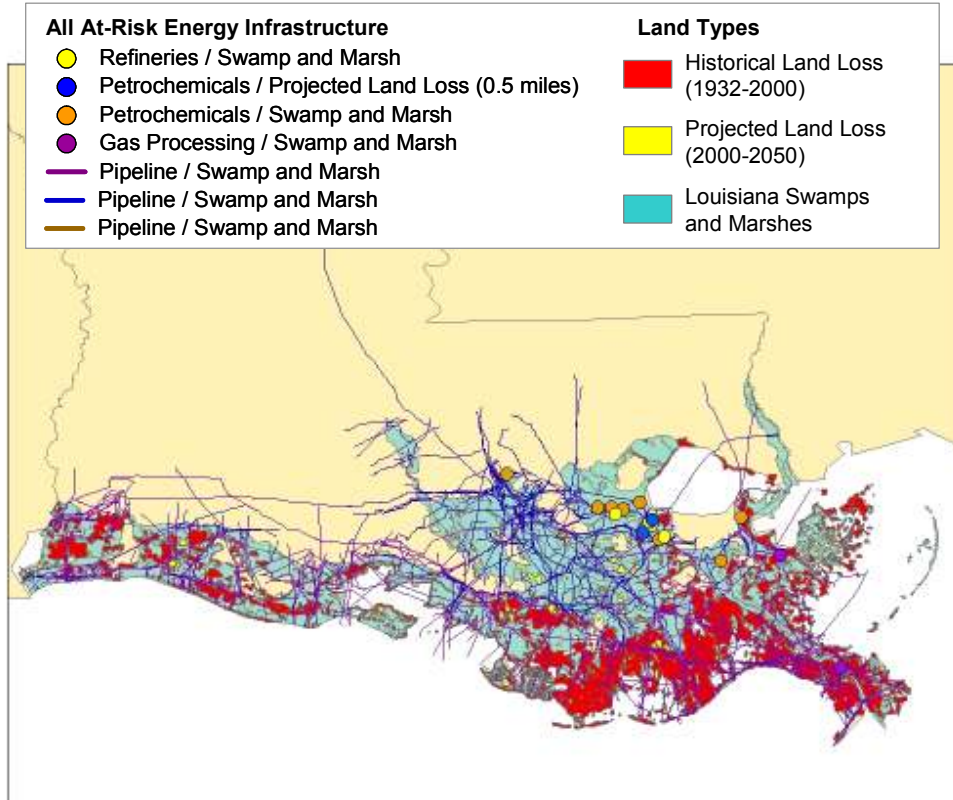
All At-Risk Energy Infrastructure
Refineries / Swamp and Marsh
Petrochemicals / Projected Land Loss (0.5 miles)
Petrochemicals / Swamp and Marsh
Gas Processing / Swamp and Marsh
Pipeline / Swamp and Marsh
Pipeline / Swamp and Marsh
Pipeline / Swamp and Marsh

Land Types
Historical Land Loss (1932-2000)
Projected Land Loss (2000-2050)
Louisiana Swamps and Marshes